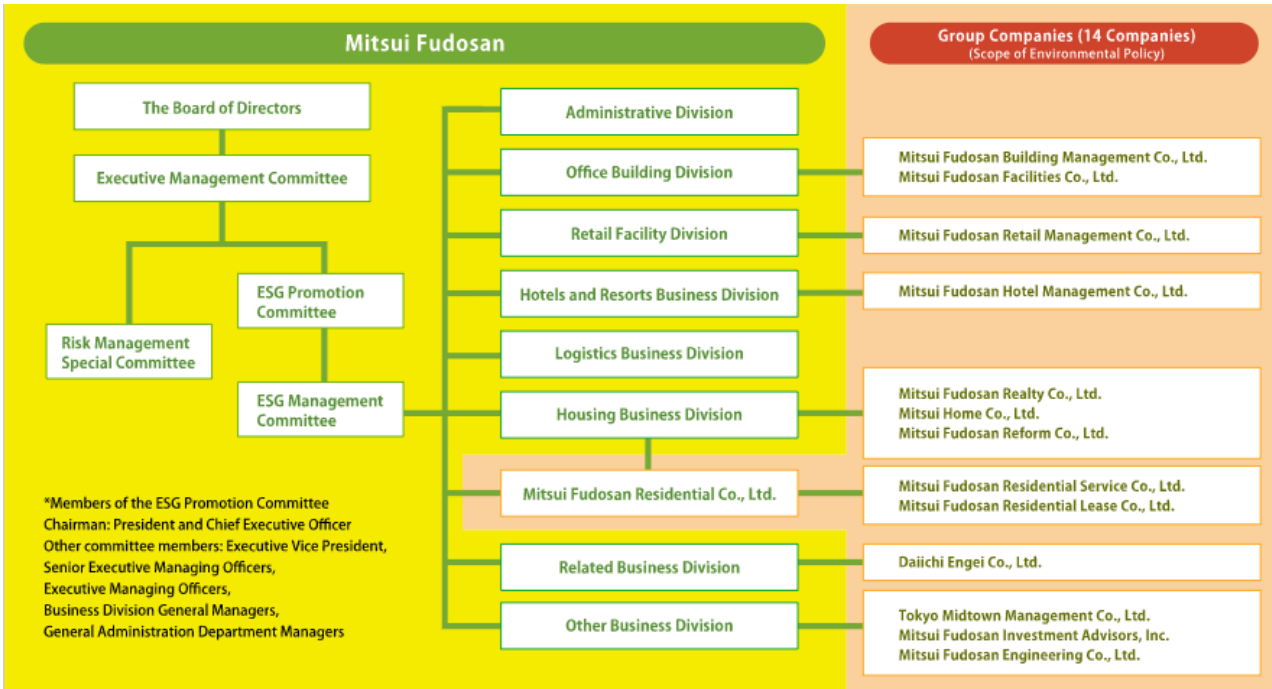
Mitsui Fudosan

Group Companies (14 Companies)
(Scope of Environmental Policy)

The Board of Directors

Executive Management Committee

ESG Promotion Committee

Risk Management Special Committee

ESG Management Committee

Administrative Division

Office Building Division

Retail Facility Division

Hotels and Resorts Business Division

Logistics Business Division

Housing Business Division

Mitsui Fudosan Residential Co., Ltd.

Related Business Division

Other Business Division

Mitsui Fudosan Building Management Co., Ltd.
Mitsui Fudosan Facilities Co., Ltd.

Mitsui Fudosan Retail Management Co., Ltd.

Mitsui Fudosan Hotel Management Co., Ltd.

Mitsui Fudosan Realty Co., Ltd.
Mitsui Home Co., Ltd.
Mitsui Fudosan Reform Co., Ltd.

Mitsui Fudosan Residential Service Co., Ltd.
Mitsui Fudosan Residential Lease Co., Ltd.

Daiichi Engei Co., Ltd.

Tokyo Midtown Management Co., Ltd.
Mitsui Fudosan Investment Advisors, Inc.
Mitsui Fudosan Engineering Co., Ltd.

*Members of the ESG Promotion Committee
Chairman: President and Chief Executive Officer
Other committee members: Executive Vice President, Senior Executive Managing Officers, Executive Managing Officers, Business Division General Managers, General Administration Department Managers